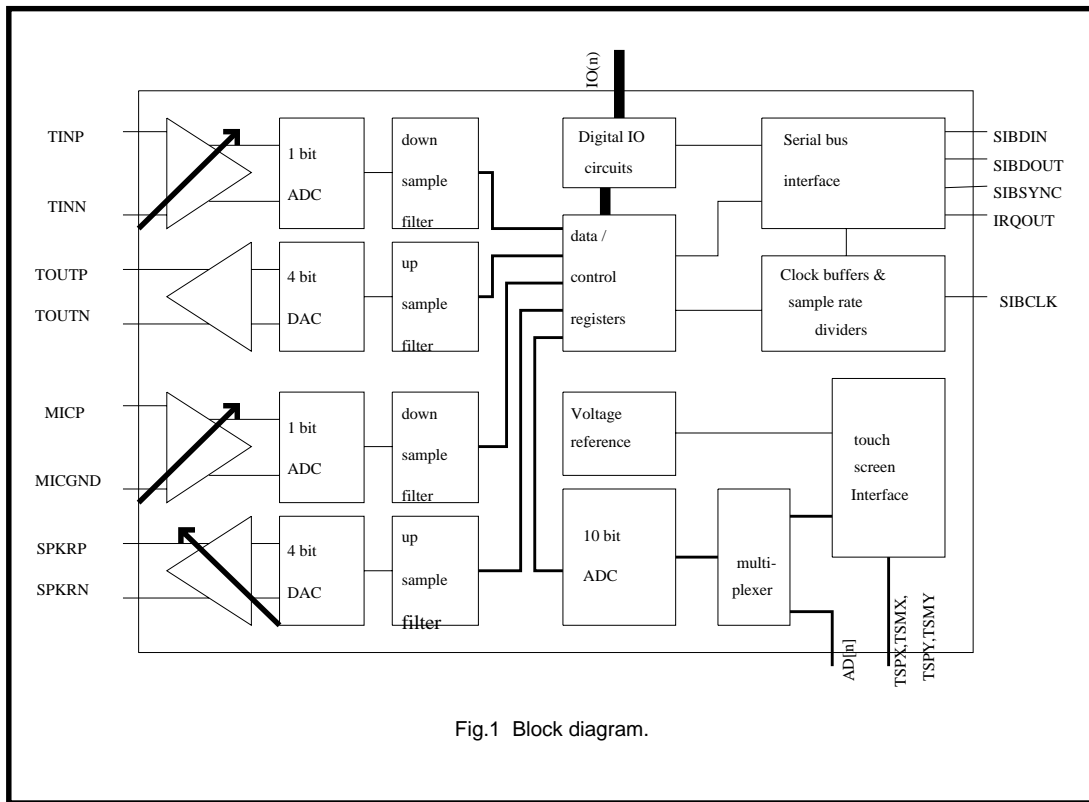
IO(n)

TINP

TINN

1 bit
ADC

down
sample
filter

Digital IO
circuits

Serial bus
interface

SIBDIN
SIBDOUT
SIBSYNC
IRQOUT

TOUTP

TOUTN

4 bit
DAC

up
sample
filter

data /
control
registers

Clock buffers &
sample rate
dividers

SIBCLK

MICP

MICGND

1 bit
ADC

down
sample
filter

Voltage
reference

touch
screen
Interface

SPKRP

SPKRN

4 bit
DAC

up
sample
filter

10 bit
ADC

multi-
plexer

AD[n]

TSPX,TSMX,
TSPY,TSMY

Fig.1 Block diagram.